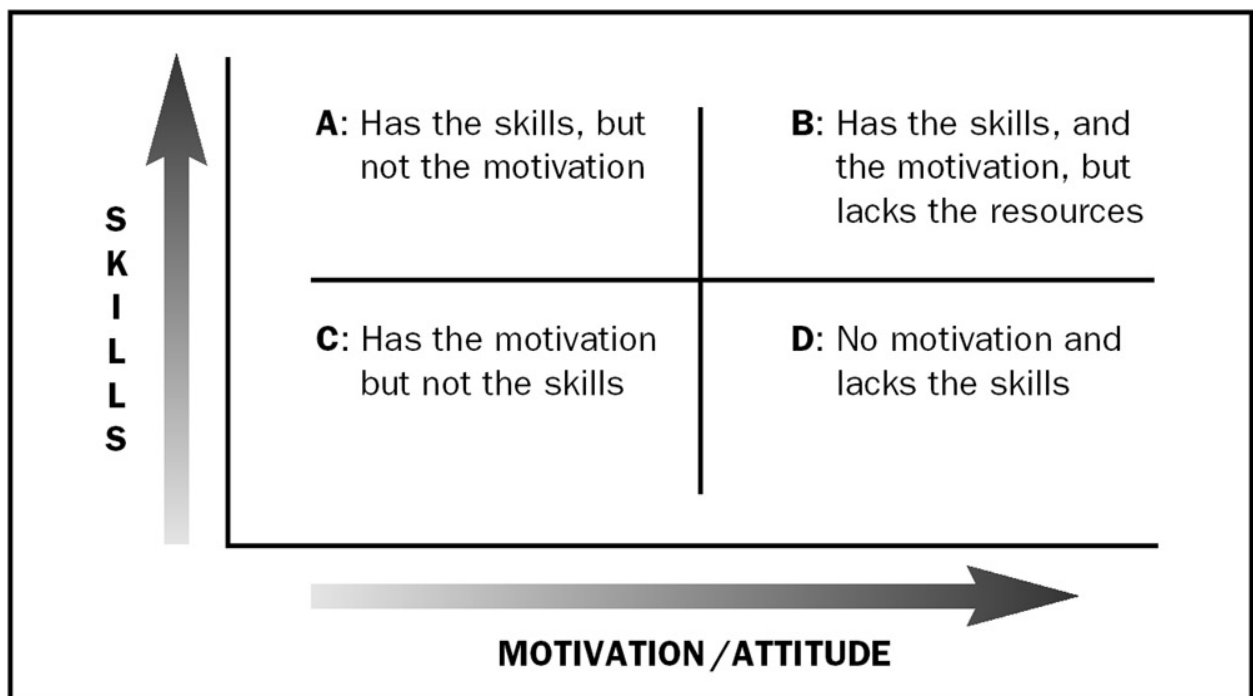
SKILLS

A: Has the skills, but not the motivation

B: Has the skills, and the motivation, but lacks the resources

C: Has the motivation but not the skills

D: No motivation and lacks the skills

MOTIVATION / ATTITUDE